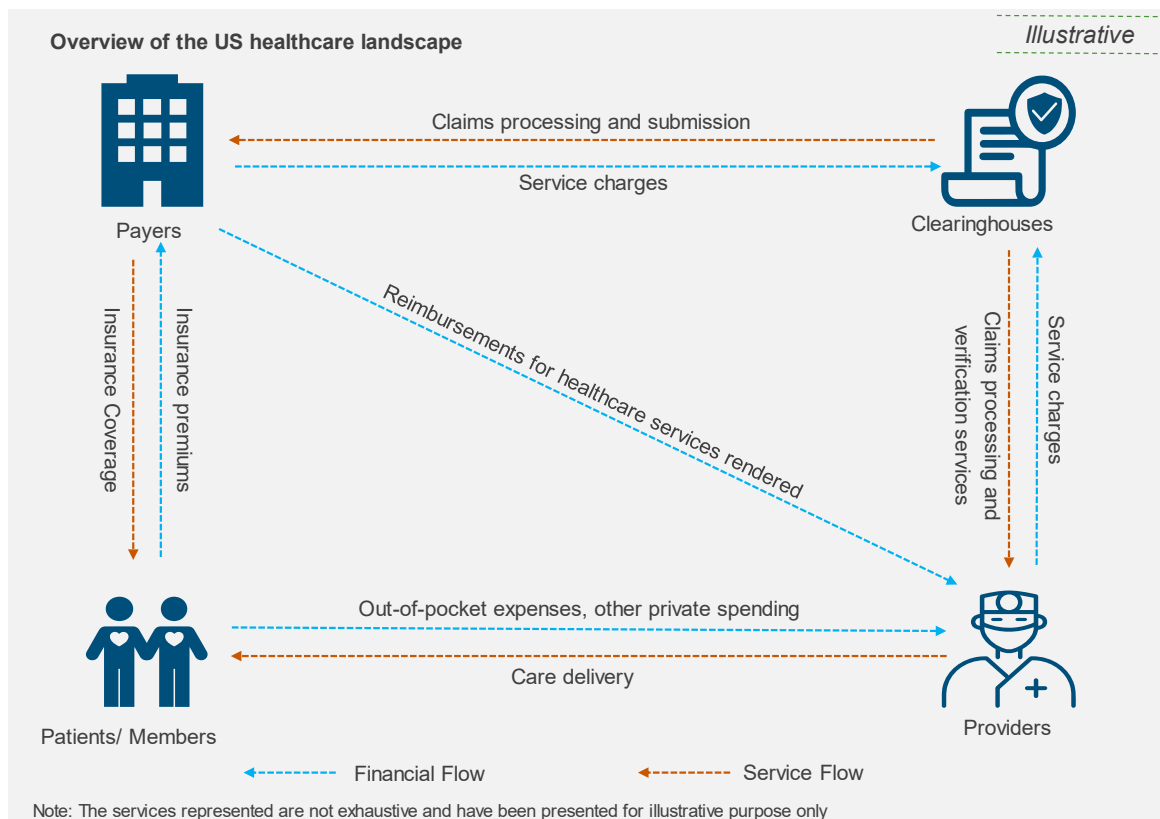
Overview of the US healthcare landscape

Illustrative

Claims processing and submission

Service charges

Payers

Clearinghouses

Insurance Coverage

Insurance premiums

Reimbursements for healthcare services rendered

Claims processing and verification services

Service charges

Out-of-pocket expenses, other private spending

Care delivery

Patients/ Members

Providers

Financial Flow

Service Flow

Note: The services represented are not exhaustive and have been presented for illustrative purpose only